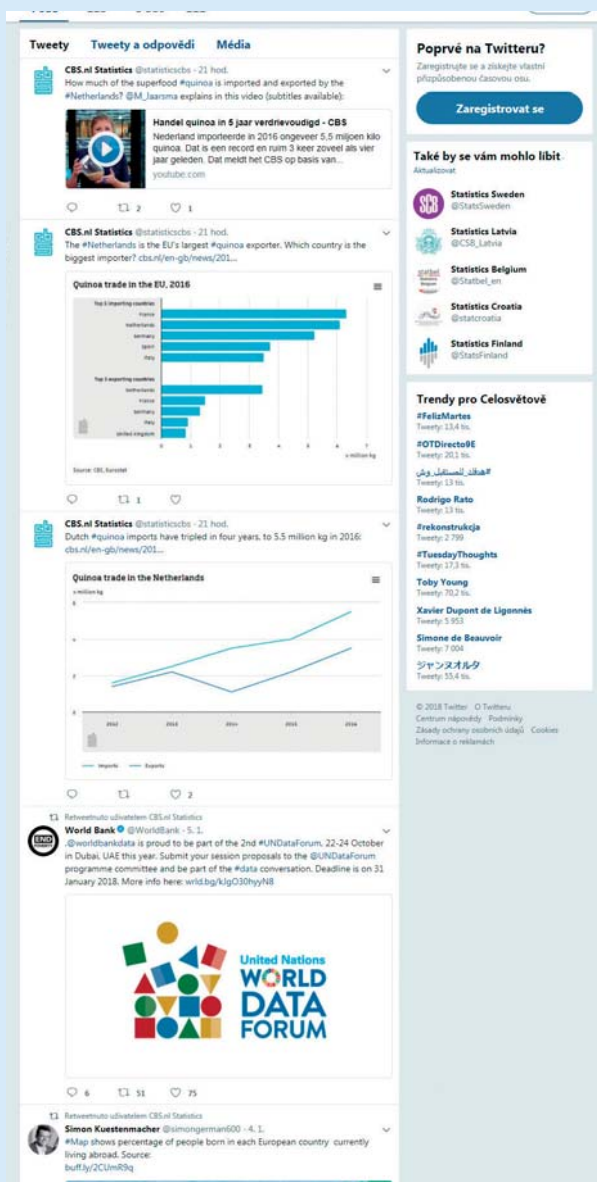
Tweety Tweety a odpovědi Média

CBS.nl Statistics @statisticscbs · 21 hod.
How much of the superfood #quinoa is imported and exported by the #Netherlands? @M_laarsma explains in this video (subtitles available):

Handel quinoa in 5 jaar verdrievoudigd - CBS
Nederland importeerde in 2016 ongeveer 5,5 miljoen kilo quinoa. Dat is een record en ruim 3 keer zoveel als vier jaar geleden. Dat meldt het CBS op basis van...
youtube.com

2 1

CBS.nl Statistics @statisticscbs · 21 hod.
The #Netherlands is the EU's largest #quinoa exporter. Which country is the biggest importer? cbs.nl/en-gb/news/201...

Quinoa trade in the EU, 2016

Top 5 importing countries
France
Netherlands
Germany
Spain
Italy
Top 5 exporting countries
Netherlands
France
Germany
Italy
United Kingdom

Source: CBS, Eurostat
x million kg

1

CBS.nl Statistics @statisticscbs · 21 hod.
Dutch #quinoa imports have tripled in four years, to 5.5 million kg in 2016: cbs.nl/en-gb/news/201...

Quinoa trade in the Netherlands
x million kg
6
4
2
0
2012 2013 2014 2015 2016
Imports Exports

2

Retweetnuto uživatelem CBS.nl Statistics
World Bank @WorldBank · 5. 1.
.@worldbankdata is proud to be part of the 2nd #UNDataForum, 22-24 October in Dubai, UAE this year. Submit your session proposals to the @UNDataForum programme committee and be part of the #data conversation. Deadline is on 31 January 2018. More info here: wrld.bg/kJgO30hyyN8

United Nations
WORLD
DATA
FORUM

6 51 75

Retweetnuto uživatelem CBS.nl Statistics
Simon Kuestenmacher @simongerman600 · 4. 1.
#Map shows percentage of people born in each European country currently living abroad. Source:
buff.ly/2CUmR9q

Poprvé na Twitteru?
Zaregistrujte se a získejte vlastní přizpůsobenou časovou osu.
Zaregistrovat se

Také by se vám mohlo líbit · Aktualizovat
Statistics Sweden @StatsSweden
Statistics Latvia @CSB_Latvia
Statistics Belgium @Statbel_en
Statistics Croatia @statcroatia
Statistics Finland @StatsFinland

Trendy pro Celosvětově
#FelizMartes
Tweety: 13,4 tis.
#OTDirecto9E
Tweety: 20,1 tis.
#هنقلد_للمستقبل_وش
Tweety: 13 tis.
Rodrigo Rato
Tweety: 13 tis.
#rekonstrukcja
Tweety: 2 799
#TuesdayThoughts
Tweety: 17,3 tis.
Toby Young
Tweety: 70,2 tis.
Xavier Dupont de Ligonnès
Tweety: 5 953
Simone de Beauvoir
Tweety: 7 004
ジャンヌオルタ
Tweety: 55,4 tis.

© 2018 Twitter O Twitteru
Centrum nápovědy Podmínky
Zásady ochrany osobních údajů Cookies
Informace o reklamách